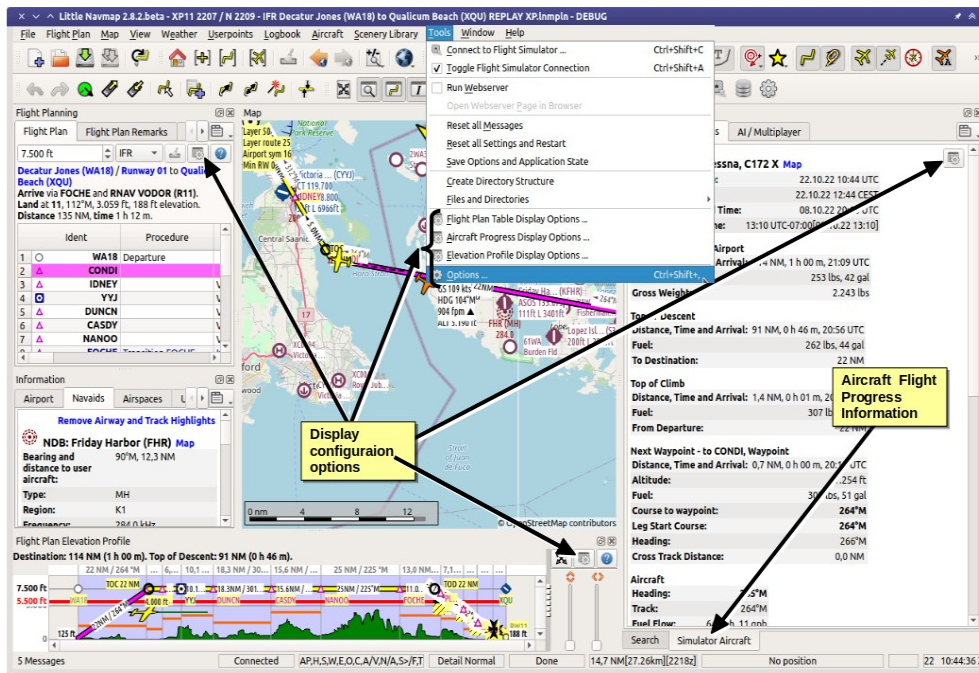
Little Navmap 2.8.2.beta - XP11 2207 / N 2209 - IFR Decatur Jones (WA18) to Qualicum Beach (XQU) REPLAY XP.lnmpln - DEBUG

File Flight Plan Map View Weather Userpoints Logbook Aircraft Scenery Library Tools Window Help

Connect to Flight Simulator ... Ctrl+Shift+C
Toggle Flight Simulator Connection Ctrl+Shift+A
Run Webserver
Open Webserver Page in Browser
Reset all Messages
Reset all Settings and Restart
Save Options and Application State
Create Directory Structure
Files and Directories
Flight Plan Table Display Options ...
Aircraft Progress Display Options ...
Elevation Profile Display Options ...
Options ... Ctrl+Shift+,

Flight Planning
Flight Plan | Flight Plan Remarks
7.500 ft | IFR
Decatur Jones (WA18) / Runway 01 to Qualicum Beach (XQU)
Arrive via FOCHE and RNAV VODOR (R11).
Land at 11, 112°M, 3.059 ft, 188 ft elevation.
Distance 135 NM, time 1 h 12 m.

| | | Ident | Procedure |
|---|---|---|---|
| 1 | | WA18 | Departure |
| 2 | | CONDI | |
| 3 | | IDNEY | |
| 4 | | YYJ | |
| 5 | | DUNCN | |
| 6 | | CASDY | |
| 7 | | NANOO | |
| | | FOCHE | Transition FOCHE |

Information
Airport | Navaids | Airspaces
Remove Airway and Track Highlights
NDB: Friday Harbor (FHR) Map
Bearing and distance to user aircraft: 90°M, 12,3 NM
Type: MH
Region: K1
Frequency: 284.0 kHz

Map
Central Saanich
Victoria
GS 109 kts
HDG 104°M
904 fpm
Friday Harbor (KFHR)
ASOS 135 ... 
FHR (MH)
Burden Fld
Lopez Isl...
Strait of Juan de Fuca
0 nm 4 8 12
© OpenStreetMap contributors

AI / Multiplayer
Cessna, C172 X Map
22.10.22 10:44 UTC
22.10.22 12:44 CEST
Time: 08.10.22 20...
13:10 UTC-07:00 ... 22 13:10]
Airport
Arrival: ...4 NM, 1 h 00 m, 21:09 UTC
253 lbs, 42 gal
Gross Weight: 2.243 lbs
Top of Descent
Distance, Time and Arrival: 91 NM, 0 h 46 m, 20:56 UTC
Fuel: 262 lbs, 44 gal
To Destination: 22 NM
Top of Climb
Distance, Time and Arrival: 1,4 NM, 0 h 01 m, 20:...
Fuel: 307 l...
From Departure: ...
Next Waypoint - to CONDI, Waypoint
Distance, Time and Arrival: 0,7 NM, 0 h 00 m, 20:...
Altitude: ...254 ft
Fuel: 30... lbs, 51 gal
Course to waypoint: 264°M
Leg Start Course: 264°M
Heading: 266°M
Cross Track Distance: 0,0 NM
Aircraft
Heading: ...5°M
Track: 264°M
Fuel Flow: 6... lb, 11 gph
Search | Simulator Aircraft

Display configuraion options

Aircraft Flight Progress Information

Flight Plan Elevation Profile
Destination: 114 NM (1 h 00 m). Top of Descent: 91 NM (0 h 46 m).
7.500 ft
5.500 ft
125 ft
188 ft
TOC 22 NM
TOD 22 NM
WA18 CONDI YYJ DUNCN CASDY NANOO FOCHE XQU

5 Messages | Connected | AP,H,S,W,E,O,C,A/V,N/A,S>/F,T | Detail Normal | Done | 14,7 NM[27.26km][2218z] | No position | 22 10:44:36